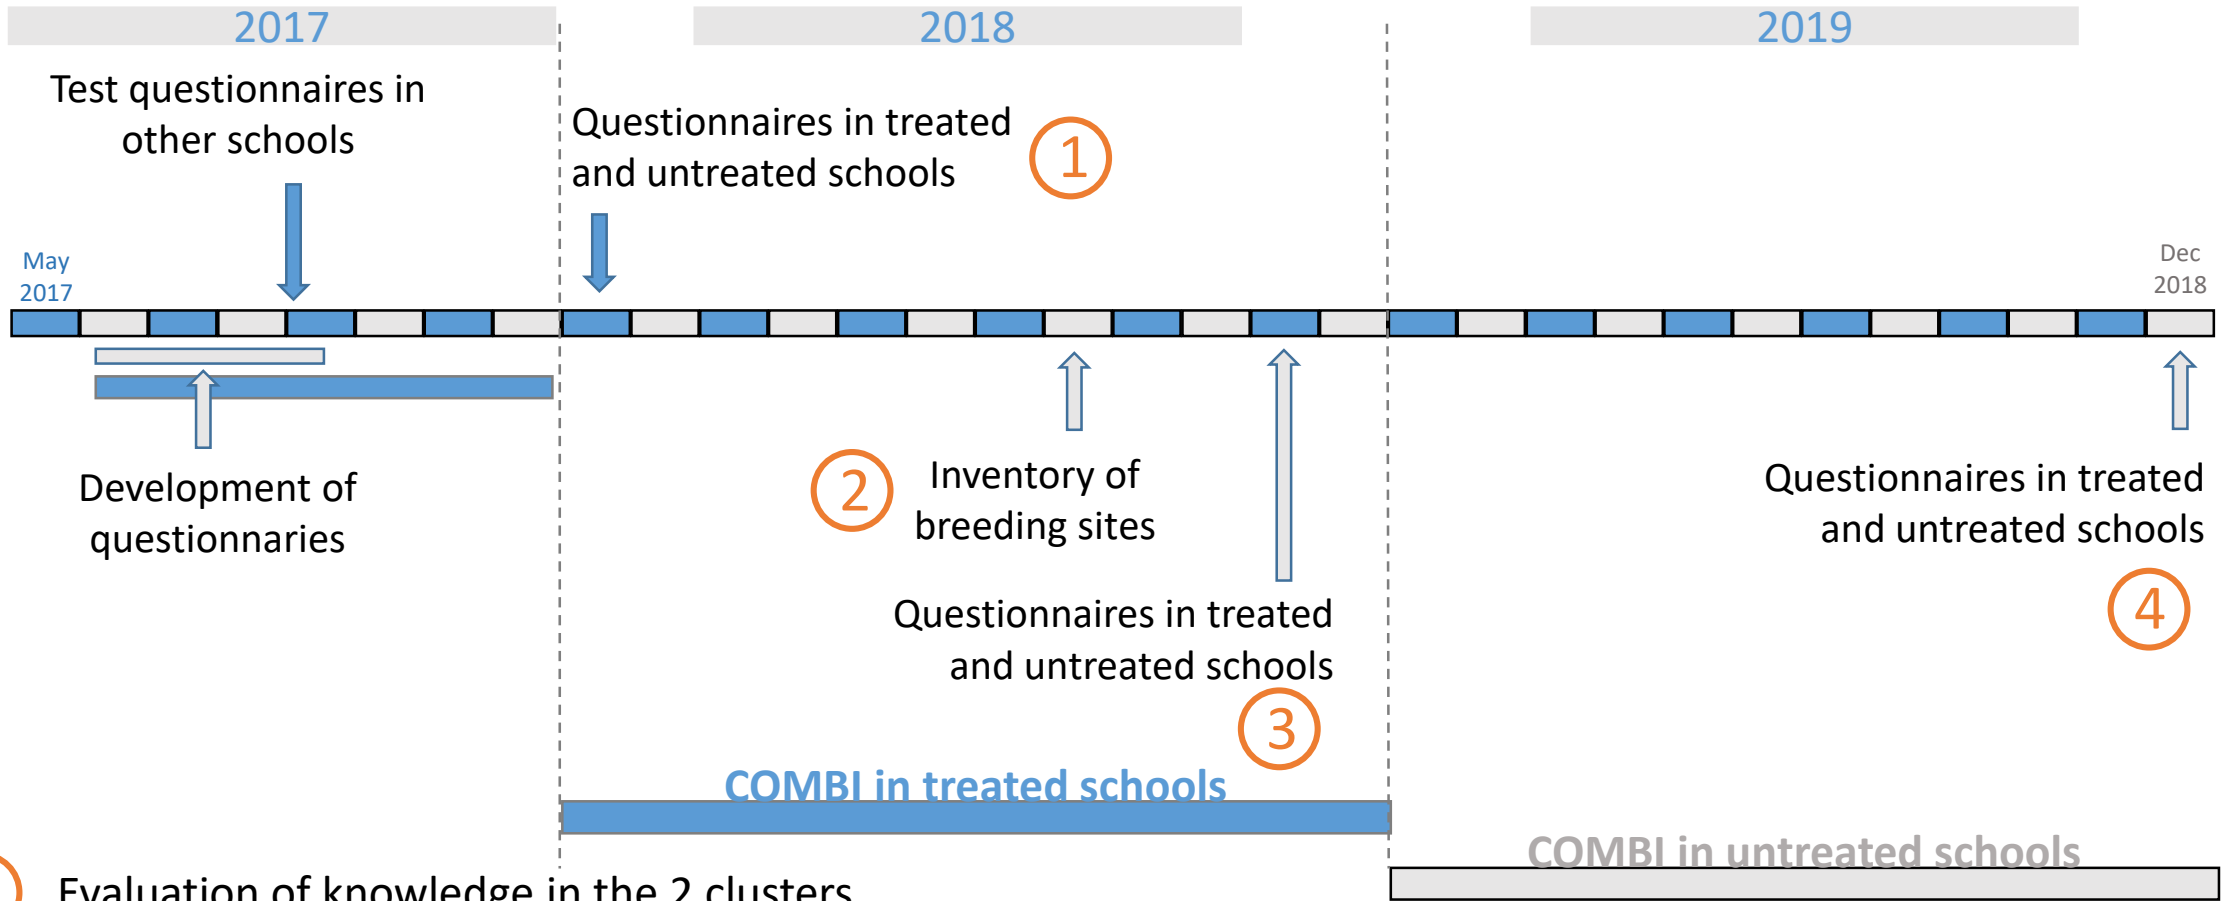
2017

2018

2019

Test questionnaires in other schools

Questionnaires in treated and untreated schools

1

May 2017

Dec 2018

Development of questionnaries

2

Inventory of breeding sites

Questionnaires in treated and untreated schools

4

Questionnaires in treated and untreated schools

3

COMBI in treated schools

COMBI in untreated schools

Evaluation of knowledge in the 2 clusters